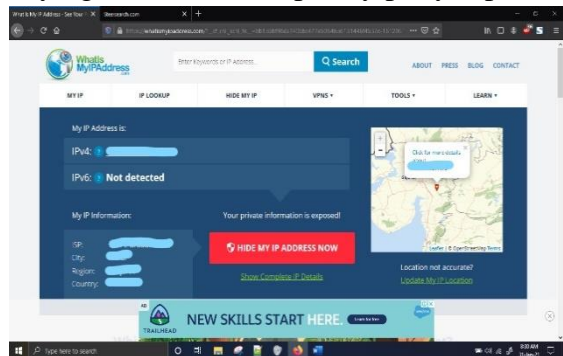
What Is My IP Address - See Your × | lifeenaviords.com × | +

https://whatismyipaddress.com/?_cf_chl_jschl_tk_=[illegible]

WhatIsMyIPAddress | Enter Keywords or IP Address... | Search | ABOUT | PRESS | BLOG | CONTACT

MY IP | IP LOOKUP | HIDE MY IP | VPNS ▾ | TOOLS ▾ | LEARN ▾

My IP Address is:

IPv4: ?

IPv6: ? Not detected

Click for more details

Leaflet | © OpenStreetMap Terms

My IP Information:

Your private information is exposed!

ISP:
City:
Region:
Country:

HIDE MY IP ADDRESS NOW

Show Complete IP Details

Location not accurate?
Update My IP Location

TRAILHEAD

NEW SKILLS START HERE.

Type here to search

8:30 AM